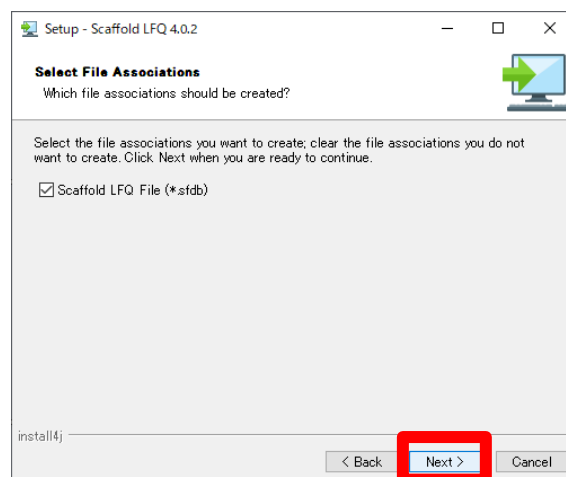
Setup - Scaffold LFQ 4.0.2

Select File Associations

Which file associations should be created?

Select the file associations you want to create; clear the file associations you do not want to create. Click Next when you are ready to continue.

Scaffold LFQ File (*.sfdb)

install4j

< Back

Next >

Cancel